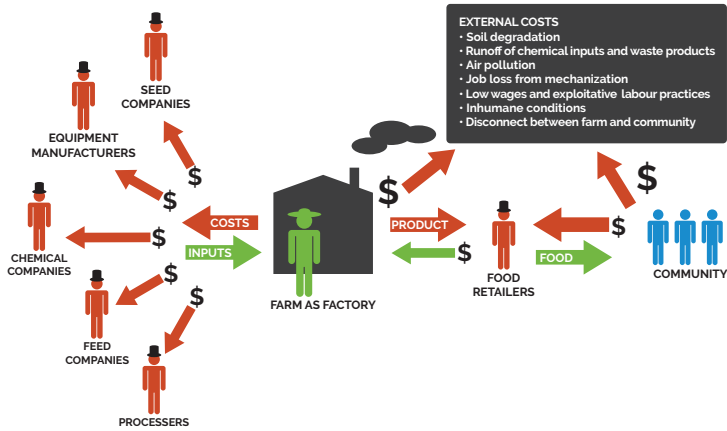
EXTERNAL COSTS
• Soil degradation
• Runoff of chemical inputs and waste products
• Air pollution
• Job loss from mechanization
• Low wages and exploitative labour practices
• Inhumane conditions
• Disconnect between farm and community

SEED COMPANIES

EQUIPMENT MANUFACTURERS

$

$

$

$

$

CHEMICAL COMPANIES

FEED COMPANIES

PROCESSERS

COSTS

INPUTS

FARM AS FACTORY

$

PRODUCT

$

FOOD RETAILERS

FOOD

$

$

COMMUNITY